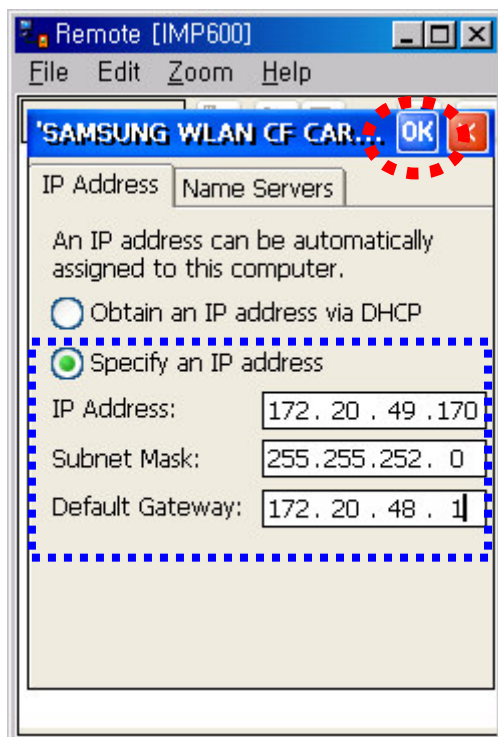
Remote [IMP600]

File Edit Zoom Help

'SAMSUNG WLAN CF CAR... OK

IP Address | Name Servers

An IP address can be automatically assigned to this computer.

Obtain an IP address via DHCP

Specify an IP address

IP Address: 172. 20 . 49 .170

Subnet Mask: 255.255.252. 0

Default Gateway: 172. 20 . 48 . 1